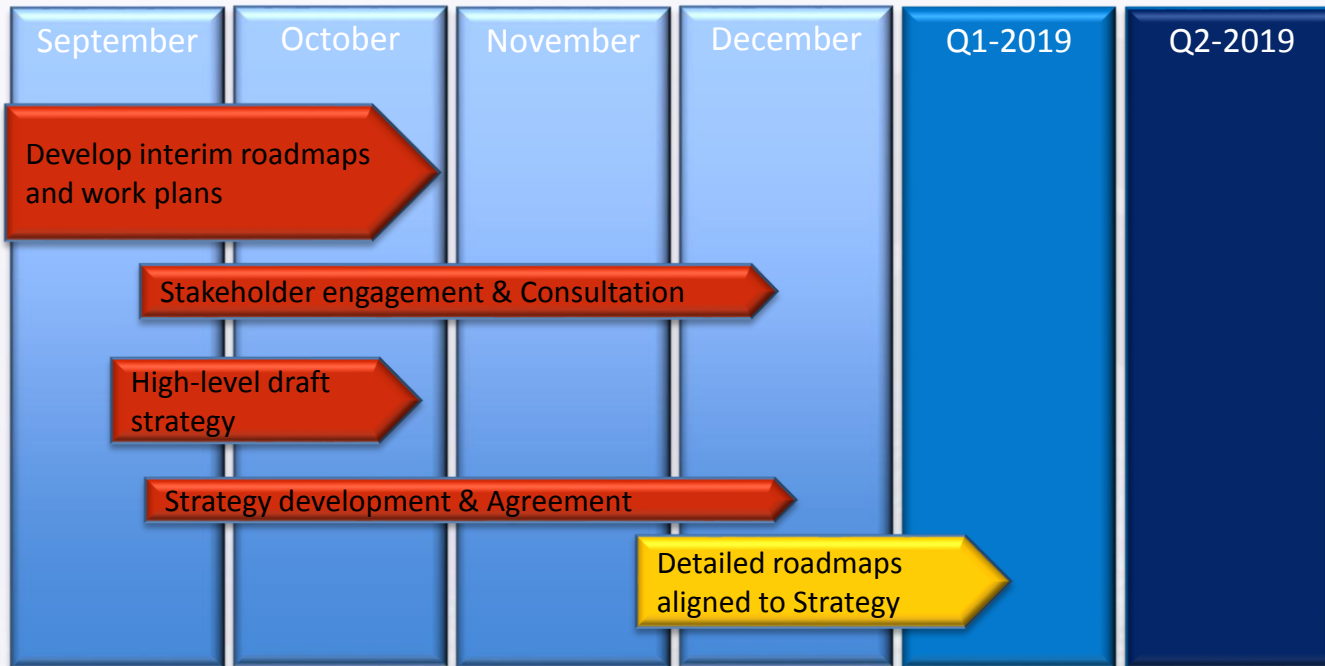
| September | October | November | December | Q1-2019 | Q2-2019 |
|---|---|---|---|---|---|

Develop interim roadmaps and work plans

Stakeholder engagement & Consultation

High-level draft strategy

Strategy development & Agreement

Detailed roadmaps aligned to Strategy